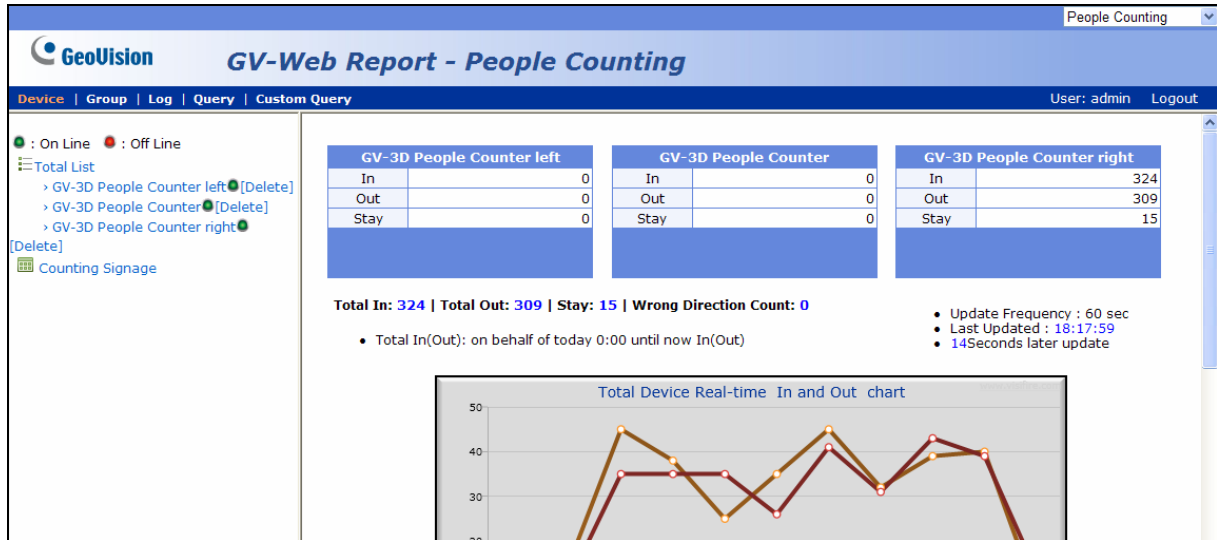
People Counting

GeoVision

GV-Web Report - People Counting

Device | Group | Log | Query | Custom Query

User: admin Logout

: On Line : Off Line

Total List

› GV-3D People Counter left [Delete]

› GV-3D People Counter [Delete]

› GV-3D People Counter right [Delete]

Counting Signage

| GV-3D People Counter left | |
|---|---|
| In | 0 |
| Out | 0 |
| Stay | 0 |

| GV-3D People Counter | |
|---|---|
| In | 0 |
| Out | 0 |
| Stay | 0 |

| GV-3D People Counter right | |
|---|---|
| In | 324 |
| Out | 309 |
| Stay | 15 |

Total In: 324 | Total Out: 309 | Stay: 15 | Wrong Direction Count: 0

- Total In(Out): on behalf of today 0:00 until now In(Out)

- Update Frequency : 60 sec
- Last Updated : 18:17:59
- 14Seconds later update

Total Device Real-time In and Out chart

50

40

30